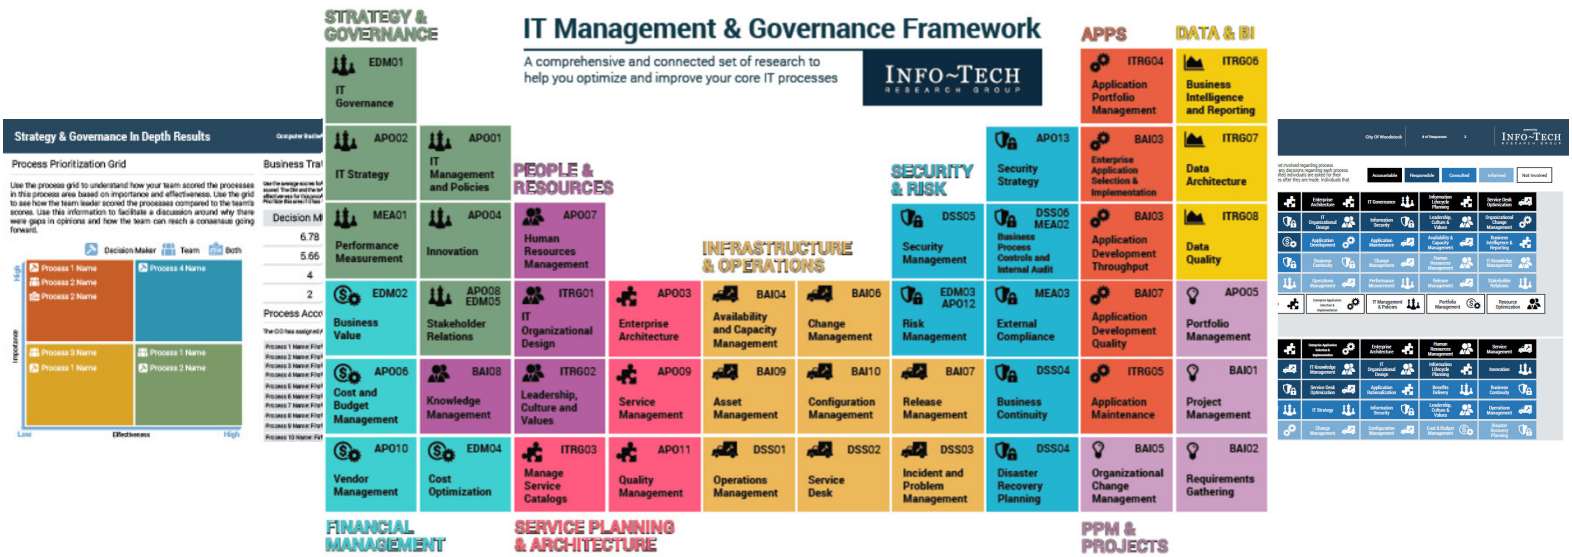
Strategy & Governance In Depth Results

Process Prioritization Grid

Use the process grid to understand how your team scored the processes in this process area based on importance and effectiveness. Use the grid to see how the team leader scored the processes compared to the team's scores. Use this information to facilitate a discussion around why there were gaps in opinions and how the team can reach a consensus going forward.

Decision Maker Team Both

Process 1 Name
Process 2 Name
Process 2 Name

Process 4 Name

Process 3 Name
Process 1 Name

Process 1 Name
Process 2 Name

High
Importance
Low
Effectiveness
High

Business Tra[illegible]

Decision M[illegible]
6.78
5.66
4
2

Process Acco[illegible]

STRATEGY & GOVERNANCE

IT Management & Governance Framework

A comprehensive and connected set of research to help you optimize and improve your core IT processes

INFO~TECH
RESEARCH GROUP

APPS

DATA & BI

EDM01
IT Governance

APO02
IT Strategy

APO01
IT Management and Policies

MEA01
Performance Measurement

APO04
Innovation

PEOPLE & RESOURCES

APO07
Human Resources Management

EDM02
Business Value

APO08
EDM05
Stakeholder Relations

ITRG01
IT Organizational Design

APO03
Enterprise Architecture

INFRASTRUCTURE & OPERATIONS

BAI04
Availability and Capacity Management

BAI06
Change Management

SECURITY & RISK

DSS05
Security Management

EDM03
APO12
Risk Management

APO13
Security Strategy

DSS06
MEA02
Business Process Controls and Internal Audit

MEA03
External Compliance

ITRG04
Application Portfolio Management

BAI03
Enterprise Application Selection & Implementation

BAI03
Application Development Throughput

BAI07
Application Development Quality

ITRG05
Application Maintenance

ITRG06
Business Intelligence and Reporting

ITRG07
Data Architecture

ITRG08
Data Quality

APO05
Portfolio Management

APO06
Cost and Budget Management

BAI08
Knowledge Management

ITRG02
Leadership, Culture and Values

APO09
Service Management

BAI09
Asset Management

BAI10
Configuration Management

BAI07
Release Management

DSS04
Business Continuity

BAI01
Project Management

APO10
Vendor Management

EDM04
Cost Optimization

ITRG03
Manage Service Catalogs

APO11
Quality Management

DSS01
Operations Management

DSS02
Service Desk

DSS03
Incident and Problem Management

DSS04
Disaster Recovery Planning

BAI05
Organizational Change Management

BAI02
Requirements Gathering

FINANCIAL MANAGEMENT

SERVICE PLANNING & ARCHITECTURE

PPM & PROJECTS

City Of Woodstock

INFO~TECH

Accountable
Responsible
Consulted
Informed
Not Involved

Enterprise Architecture
IT Governance
Information Lifecycle Planning
Service Desk Optimization
IT Organizational Design
Information Security
Leadership, Culture & Values
Organizational Change Management
Application Development
Application Maintenance
Availability & Capacity Management
Business Intelligence & Reporting
Business Continuity
Change Management
Human Resources Management
IT Knowledge Management
Operations Management
Performance Measurement
Release Management
Stakeholder Relations
Enterprise Application Selection & Implementation
IT Management & Policies
Portfolio Management
Resource Optimization
Innovation
Service Management
Benefits Delivery
IT Strategy
Disaster Recovery Planning
Configuration Management
Cost & Budget Management
Application Rationalization